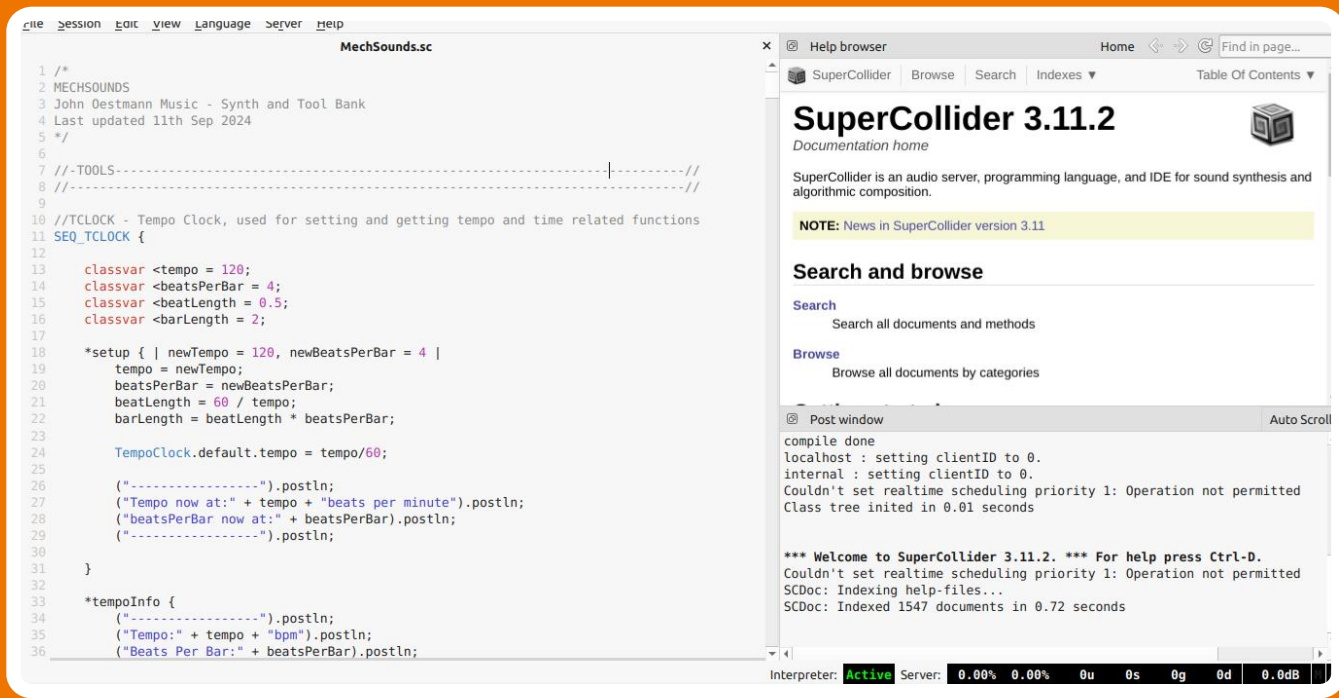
File Session Edit View Language Server Help

MechSounds.sc

```
1 /*
2 MECHSOUNDS
3 John Oestmann Music - Synth and Tool Bank
4 Last updated 11th Sep 2024
5 */
6
7 //-TOOLS-----------------------------------------------------------------------//
8 //---------------------------------------------------------------------------//
9
10 //TCLOCK - Tempo Clock, used for setting and getting tempo and time related functions
11 SEQ_TCLOCK {
12
13     classvar <tempo = 120;
14     classvar <beatsPerBar = 4;
15     classvar <beatLength = 0.5;
16     classvar <barLength = 2;
17
18     *setup { | newTempo = 120, newBeatsPerBar = 4 |
19         tempo = newTempo;
20         beatsPerBar = newBeatsPerBar;
21         beatLength = 60 / tempo;
22         barLength = beatLength * beatsPerBar;
23
24         TempoClock.default.tempo = tempo/60;
25
26         ("-----------------").postln;
27         ("Tempo now at:" + tempo + "beats per minute").postln;
28         ("beatsPerBar now at:" + beatsPerBar).postln;
29         ("-----------------").postln;
30
31     }
32
33     *tempoInfo {
34         ("-----------------").postln;
35         ("Tempo:" + tempo + "bpm").postln;
36         ("Beats Per Bar:" + beatsPerBar).postln;
```

Help browser
Home
Find in page...
SuperCollider | Browse | Search | Indexes ▼
Table Of Contents ▼

SuperCollider 3.11.2
Documentation home

SuperCollider is an audio server, programming language, and IDE for sound synthesis and algorithmic composition.

NOTE: News in SuperCollider version 3.11

Search and browse

Search
Search all documents and methods

Browse
Browse all documents by categories

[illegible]

Post window
Auto Scroll

compile done
localhost : setting clientID to 0.
internal : setting clientID to 0.
Couldn't set realtime scheduling priority 1: Operation not permitted
Class tree inited in 0.01 seconds

*** Welcome to SuperCollider 3.11.2. *** For help press Ctrl-D.
Couldn't set realtime scheduling priority 1: Operation not permitted
SCDoc: Indexing help-files...
SCDoc: Indexed 1547 documents in 0.72 seconds

Interpreter: Active Server: 0.00% 0.00% 0u 0s 0g 0d 0.0dB